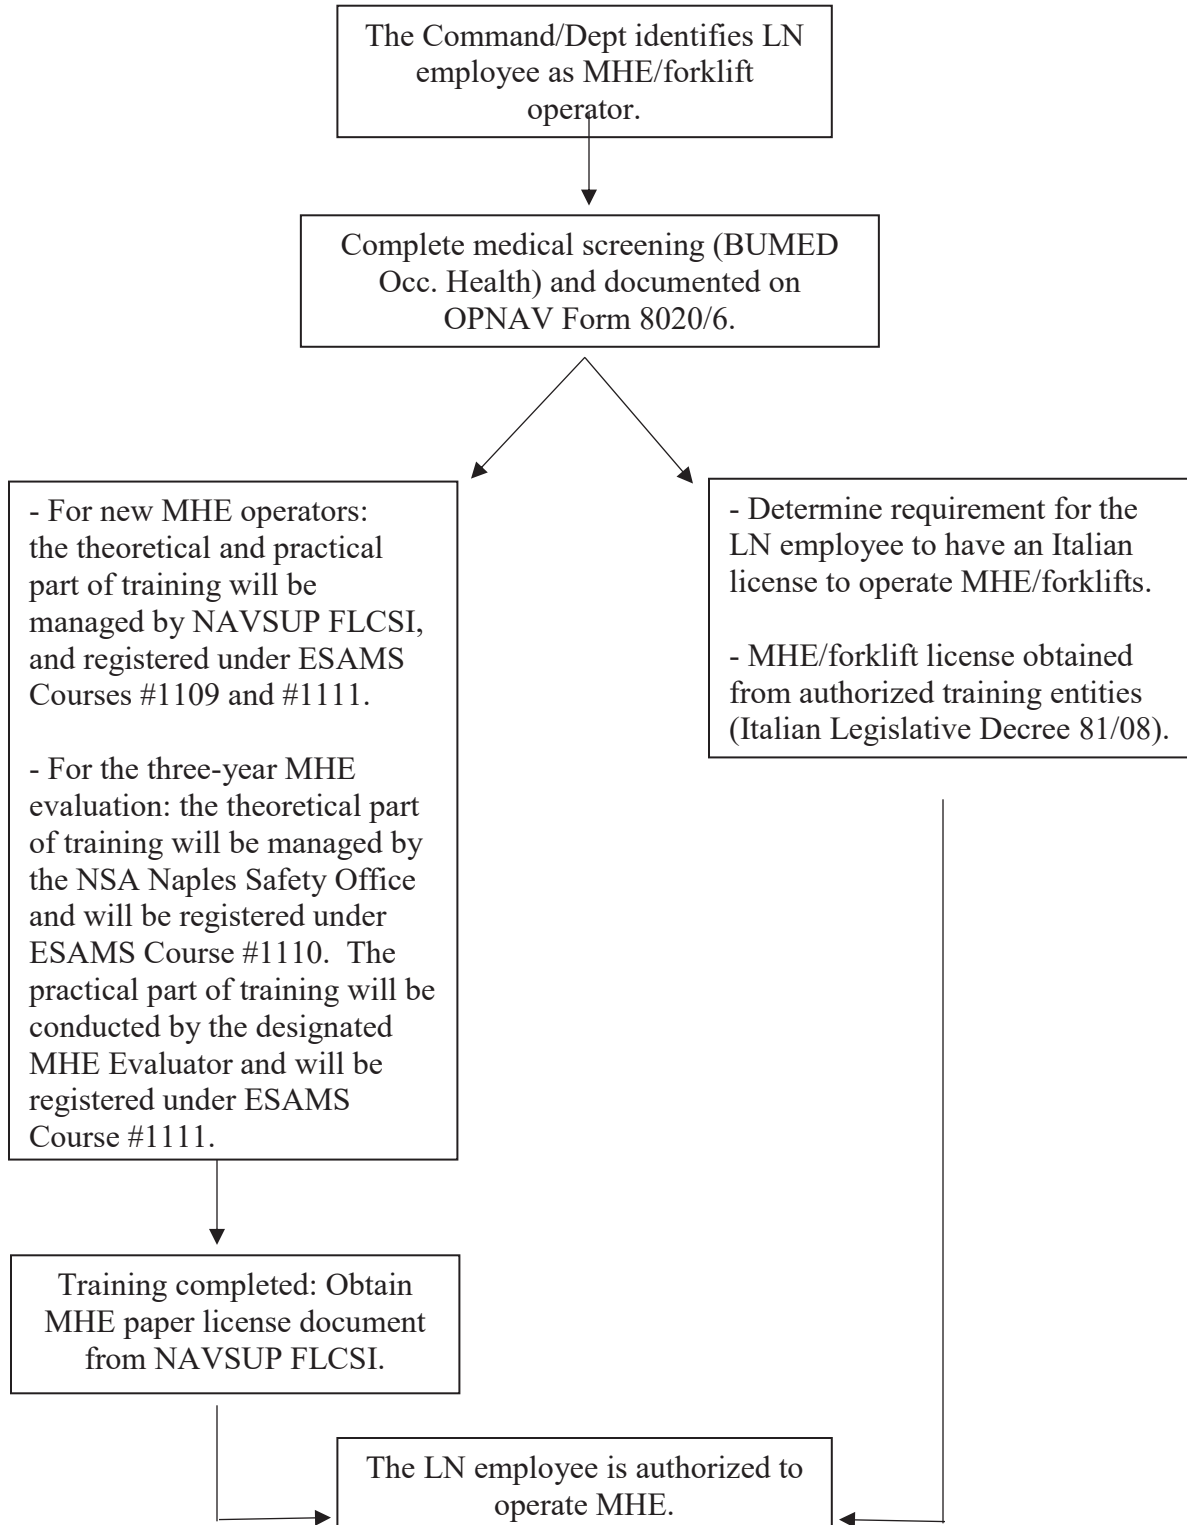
The Command/Dept identifies LN employee as MHE/forklift operator.

Complete medical screening (BUMED Occ. Health) and documented on OPNAV Form 8020/6.

- For new MHE operators: the theoretical and practical part of training will be managed by NAVSUP FLCSI, and registered under ESAMS Courses #1109 and #1111.

- For the three-year MHE evaluation: the theoretical part of training will be managed by the NSA Naples Safety Office and will be registered under ESAMS Course #1110. The practical part of training will be conducted by the designated MHE Evaluator and will be registered under ESAMS Course #1111.

- Determine requirement for the LN employee to have an Italian license to operate MHE/forklifts.

- MHE/forklift license obtained from authorized training entities (Italian Legislative Decree 81/08).

Training completed: Obtain MHE paper license document from NAVSUP FLCSI.

The LN employee is authorized to operate MHE.